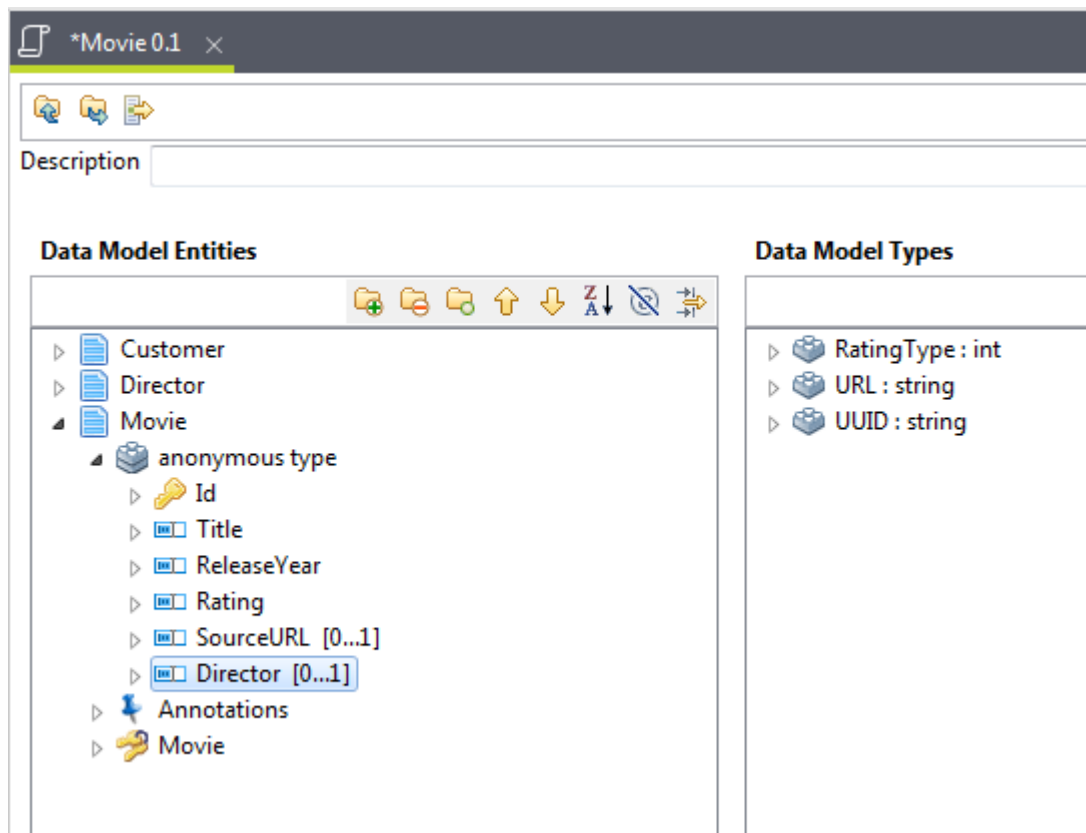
*Movie 0.1 ×

Description

Data Model Entities

Customer
Director
Movie
anonymous type
Id
Title
ReleaseYear
Rating
SourceURL [0...1]
Director [0...1]
Annotations
Movie

Data Model Types

RatingType : int
URL : string
UUID : string